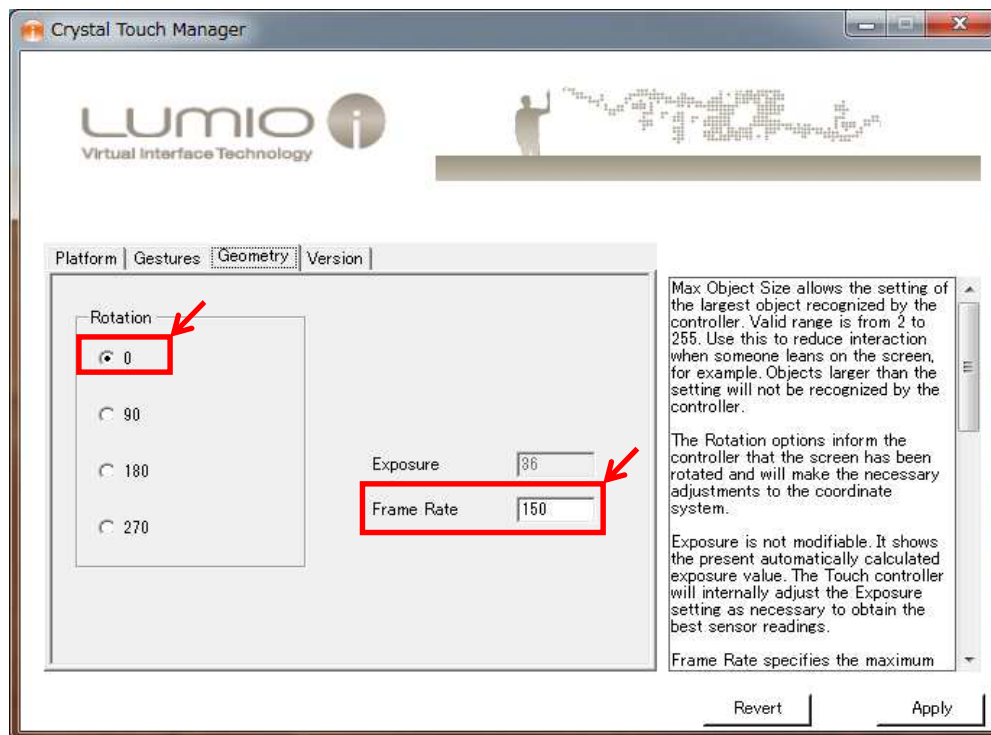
Crystal Touch Manager

LUMIO

Virtual Interface Technology

Platform | Gestures | Geometry | Version

Rotation

0

90

180

270

Exposure 36

Frame Rate 150

Max Object Size allows the setting of the largest object recognized by the controller. Valid range is from 2 to 255. Use this to reduce interaction when someone leans on the screen, for example. Objects larger than the setting will not be recognized by the controller.

The Rotation options inform the controller that the screen has been rotated and will make the necessary adjustments to the coordinate system.

Exposure is not modifiable. It shows the present automatically calculated exposure value. The Touch controller will internally adjust the Exposure setting as necessary to obtain the best sensor readings.

Frame Rate specifies the maximum

Revert

Apply